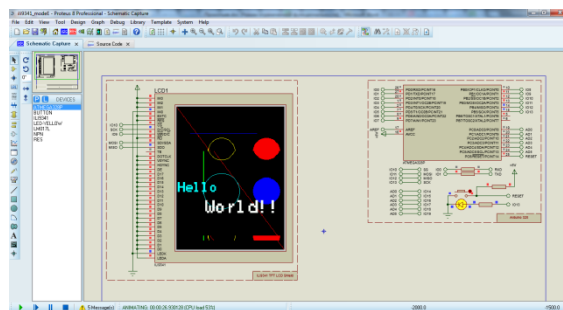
ili9341_model1 - Proteus 8 Professional - Schematic Capture

File Edit View Tool Design Graph Debug Library Template System Help

Schematic Capture × Source Code ×

P L DEVICES

BUTTON
ILI9341
LED-YELLOW
LM017L
NPN
RES

LCD1

Hello
World!!

5 Message(s) ANIMATING: 00:00:26.938128 (CPU load 53%)

-2000.0

+500.0